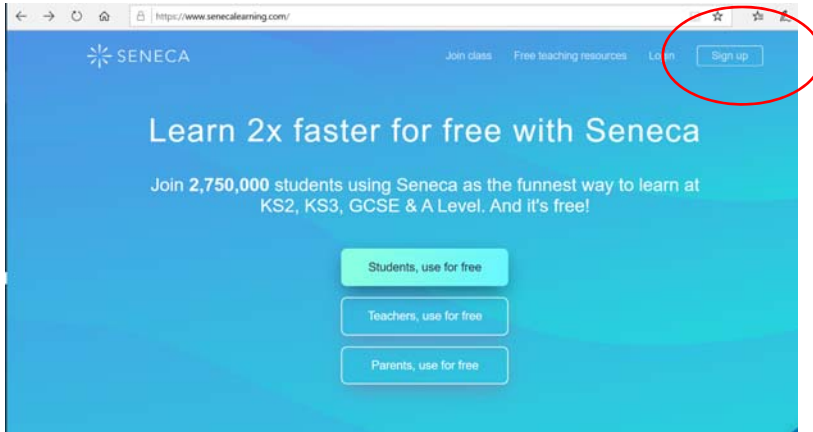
https://www.senecalearning.com/

SENECA

Join class Free teaching resources Login Sign up

Learn 2x faster for free with Seneca

Join 2,750,000 students using Seneca as the funnest way to learn at KS2, KS3, GCSE & A Level. And it's free!

Students, use for free

Teachers, use for free

Parents, use for free